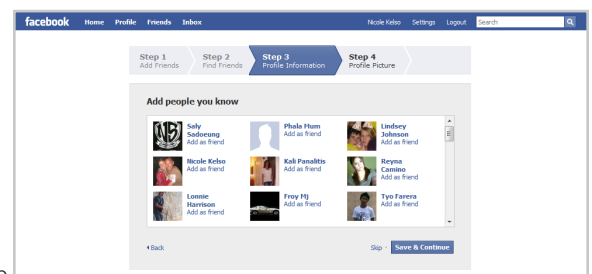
facebook Home Profile Friends Inbox Nicole Kelso Settings Logout Search

Step 1 Add Friends
Step 2 Find Friends
Step 3 Profile Information
Step 4 Profile Picture

Add people you know

| | | |
|---|---|---|
| Saly Sadoeung Add as friend | Phala Mum Add as friend | Lindsey Johnson Add as friend |
| Nicole Kelso Add as friend | Kali Panalitis Add as friend | Reyna Camino Add as friend |
| Lonnie Harrison Add as friend | Froy Mj Add as friend | Tyo Farera Add as friend |

◂Back

Skip · Save & Continue